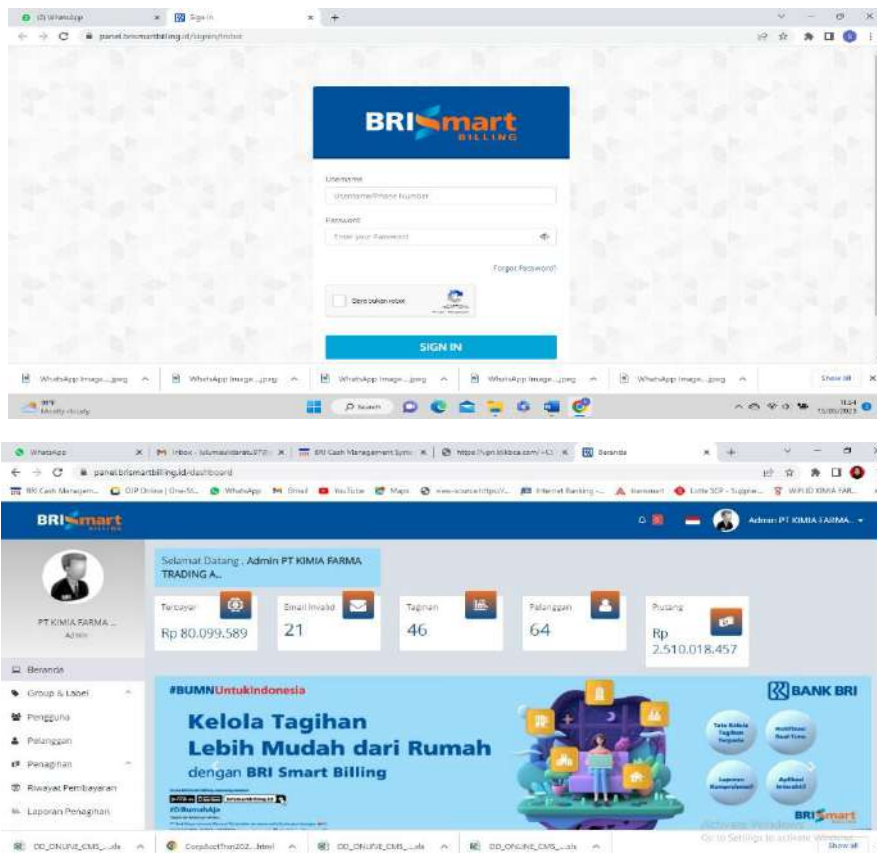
(3) WhatsApp
Sign in
panel.brismartbilling.id/signin/index

BRISmart BILLING

Username
Username/Phone Number
Password
Enter your Password
Forgot Password?
Saya bukan robot
SIGN IN

WhatsApp Image....jpeg
WhatsApp Image....jpeg
WhatsApp Image....jpeg
WhatsApp Image....jpeg
WhatsApp Image....jpeg
Show all

30°F
Mostly cloudy
Search

WhatsApp
Inbox
BRI Cash Management System
Beranda
panel.brismartbilling.id/dashboard

BRISmart BILLING
Admin PT KIMIA FARMA...

PT KIMIA FARMA ...
Admin

Selamat Datang , Admin PT KIMIA FARMA TRADING A...

Terbayar
Rp 80.099.589

Email Invalid
21

Tagihan
46

Pelanggan
64

Piutang
Rp 2.510.018.457

Beranda
Group & Label
Pengguna
Pelanggan
Penagihan
Riwayat Pembayaran
Laporan Penagihan

#BUMNUntukIndonesia
BANK BRI
Kelola Tagihan
Lebih Mudah dari Rumah
dengan BRI Smart Billing
#DiRumahAja
BRISmart

Activate Windows
Go to Settings to activate Windows.

DD_ONLINE_CMS_....xls
CorpAcctTrx202....html
DD_ONLINE_CMS_....xls
DD_ONLINE_CMS_....xls
Show all